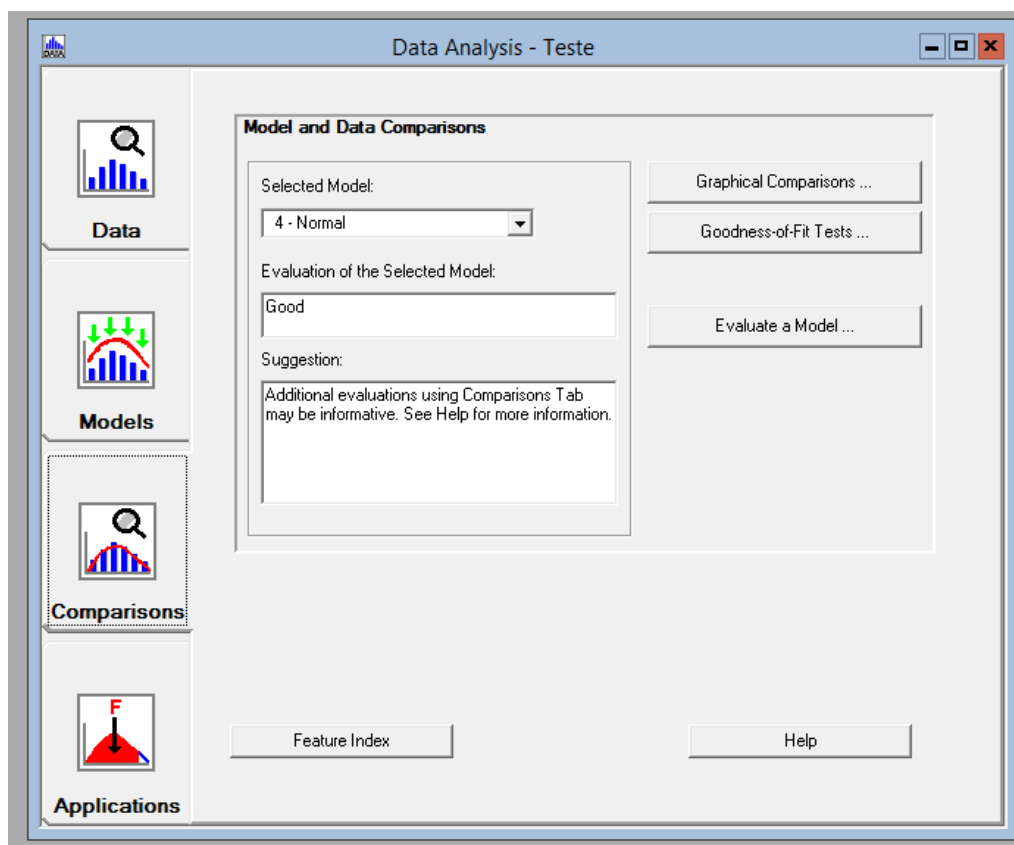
Data Analysis - Teste

Data

Models

Comparisons

Applications

Model and Data Comparisons

Selected Model:

4 - Normal

Evaluation of the Selected Model:

Good

Suggestion:

Additional evaluations using Comparisons Tab may be informative. See Help for more information.

Graphical Comparisons ...

Goodness-of-Fit Tests ...

Evaluate a Model ...

Feature Index

Help